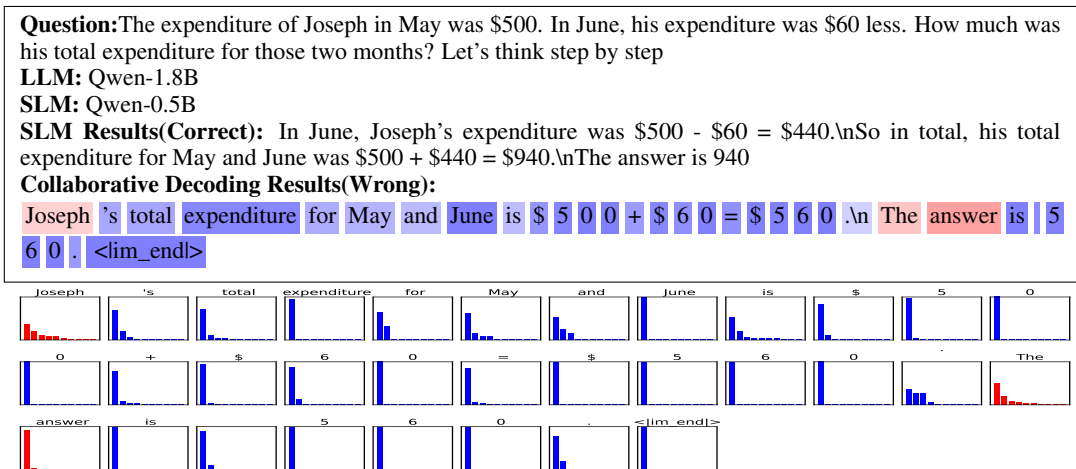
**Question:** The expenditure of Joseph in May was \$500. In June, his expenditure was \$60 less. How much was his total expenditure for those two months? Let's think step by step
**LLM:** Qwen-1.8B
**SLM:** Qwen-0.5B
**SLM Results(Correct):** In June, Joseph's expenditure was \$500 - \$60 = \$440.\nSo in total, his total expenditure for May and June was \$500 + \$440 = \$940.\nThe answer is 940
**Collaborative Decoding Results(Wrong):**
Joseph 's total expenditure for May and June is \$ 5 0 0 + \$ 6 0 = \$ 5 6 0 .\n The answer is 5 6 0 . <|im_end|>

Joseph 's total expenditure for May and June is \$ 5 0
0 + \$ 6 0 = \$ 5 6 0 . The
answer is 5 6 0 . <|im_end|>